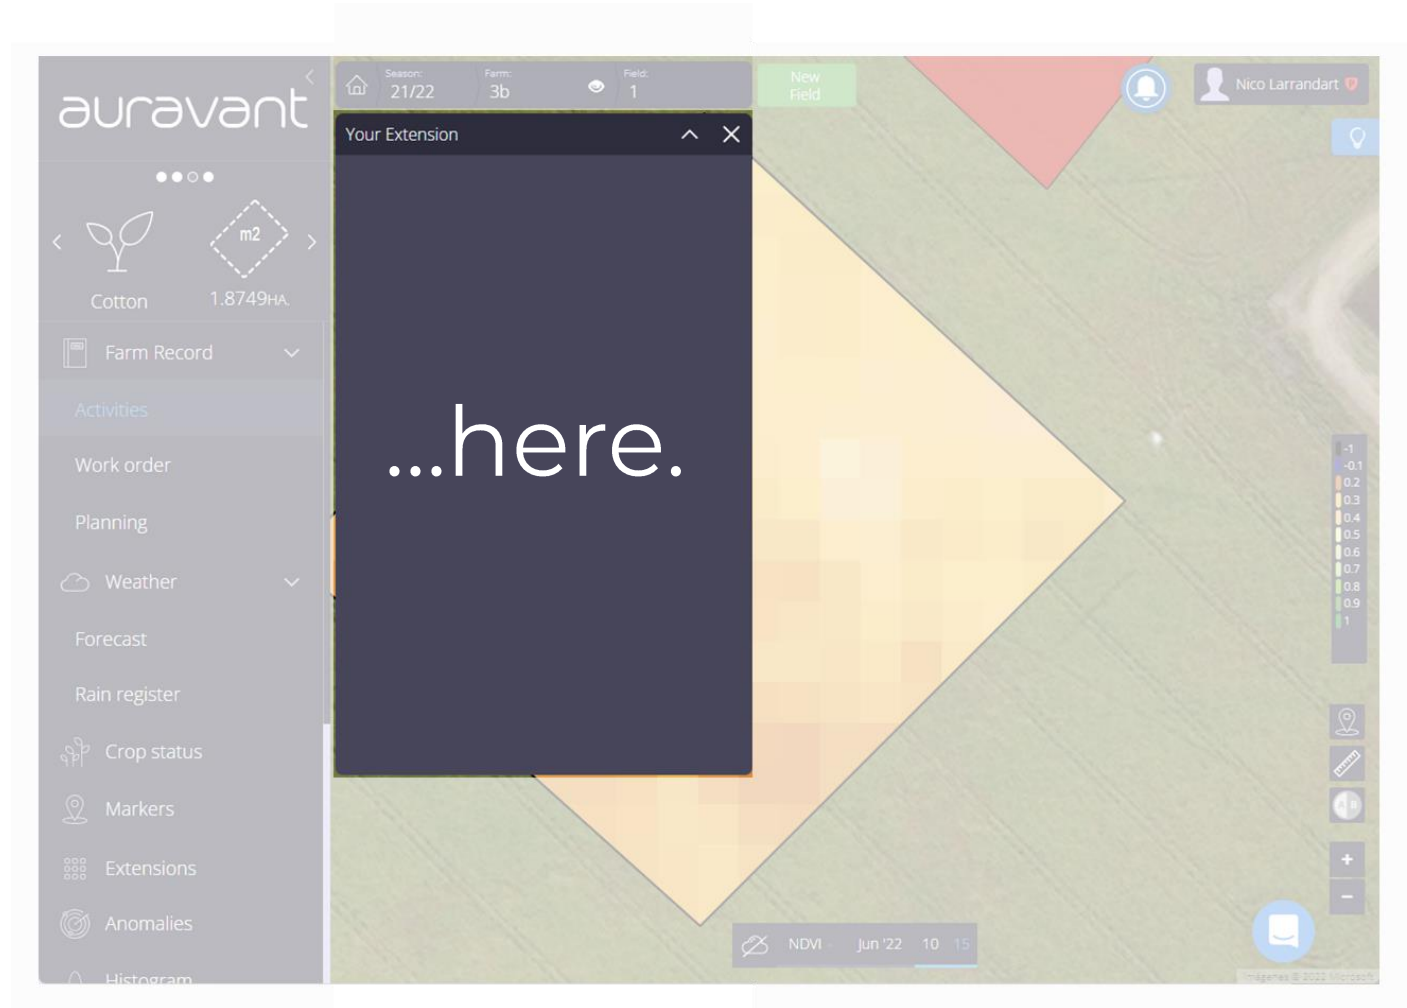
auravant

Cotton
m2
1.8749HA.

Farm Record
Activities
Work order
Planning
Weather
Forecast
Rain register
Crop status
Markers
Extensions
Anomalies
Histogram

Season: 21/22
Farm: 3b
Field: 1
New Field
Nico Larrandart

Your Extension

...here.

-1
-0.1
0.2
0.3
0.4
0.5
0.6
0.7
0.8
0.9
1

+
−

NDVI
Jun '22 10 15

Imágenes © 2022 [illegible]